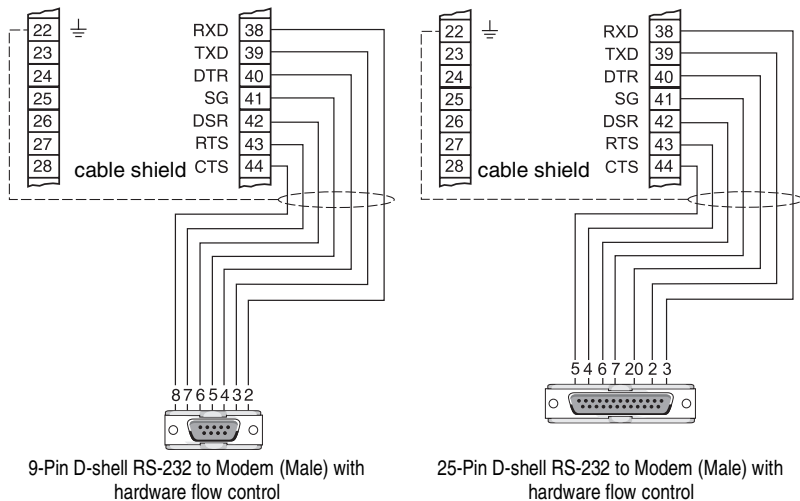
22
23
24
25
26
27
28
cable shield
RXD 38
TXD 39
DTR 40
SG 41
DSR 42
RTS 43
CTS 44
8 7 6 5 4 3 2
9-Pin D-shell RS-232 to Modem (Male) with hardware flow control

22
23
24
25
26
27
28
cable shield
RXD 38
TXD 39
DTR 40
SG 41
DSR 42
RTS 43
CTS 44
5 4 6 7 20 2 3
25-Pin D-shell RS-232 to Modem (Male) with hardware flow control